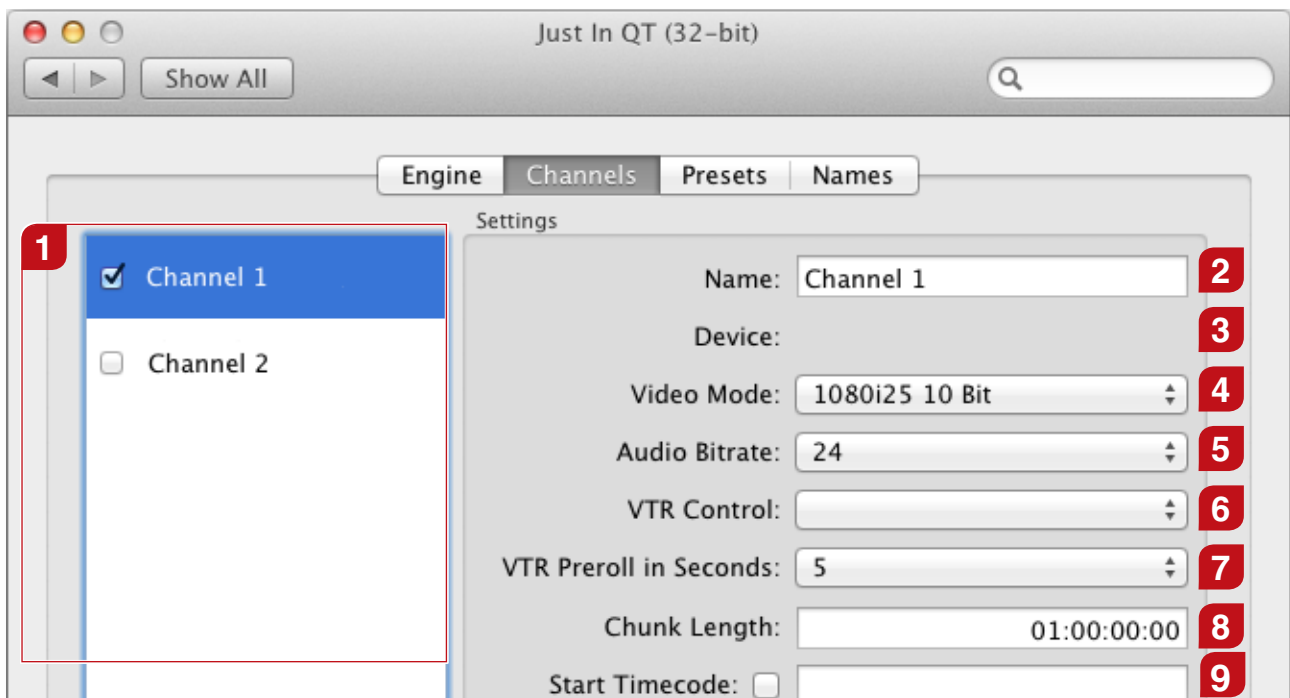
Just In QT (32-bit)

Show All

Engine | Channels | Presets | Names

1

Channel 1

Channel 2

Settings

Name: Channel 1 2

Device: 3

Video Mode: 1080i25 10 Bit 4

Audio Bitrate: 24 5

VTR Control: 6

VTR Preroll in Seconds: 5 7

Chunk Length: 01:00:00:00 8

Start Timecode: 9